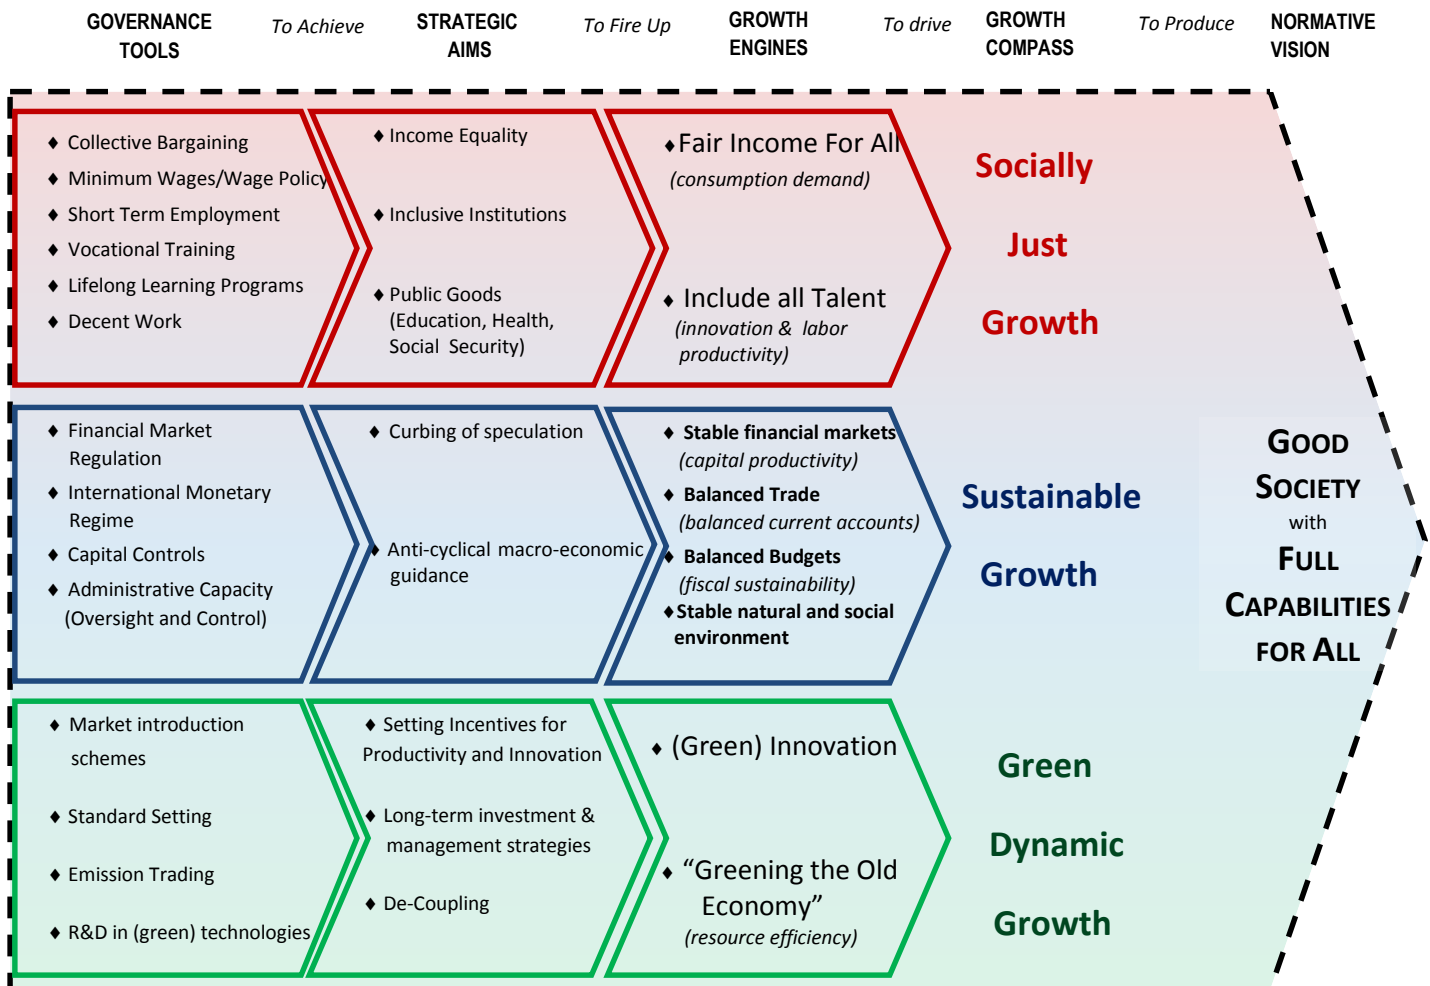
GOVERNANCE TOOLS

To Achieve

STRATEGIC AIMS

To Fire Up

GROWTH ENGINES

To drive

GROWTH COMPASS

To Produce

NORMATIVE VISION

♦ Collective Bargaining
♦ Minimum Wages/Wage Policy
♦ Short Term Employment
♦ Vocational Training
♦ Lifelong Learning Programs
♦ Decent Work

♦ Income Equality
♦ Inclusive Institutions
♦ Public Goods (Education, Health, Social Security)

♦ Fair Income For All (consumption demand)
♦ Include all Talent (innovation & labor productivity)

Socially Just Growth

♦ Financial Market Regulation
♦ International Monetary Regime
♦ Capital Controls
♦ Administrative Capacity (Oversight and Control)

♦ Curbing of speculation
♦ Anti-cyclical macro-economic guidance

♦ Stable financial markets (capital productivity)
♦ Balanced Trade (balanced current accounts)
♦ Balanced Budgets (fiscal sustainability)
♦ Stable natural and social environment

Sustainable Growth

GOOD SOCIETY with FULL CAPABILITIES FOR ALL

♦ Market introduction schemes
♦ Standard Setting
♦ Emission Trading
♦ R&D in (green) technologies

♦ Setting Incentives for Productivity and Innovation
♦ Long-term investment & management strategies
♦ De-Coupling

♦ (Green) Innovation
♦ “Greening the Old Economy” (resource efficiency)

Green Dynamic Growth